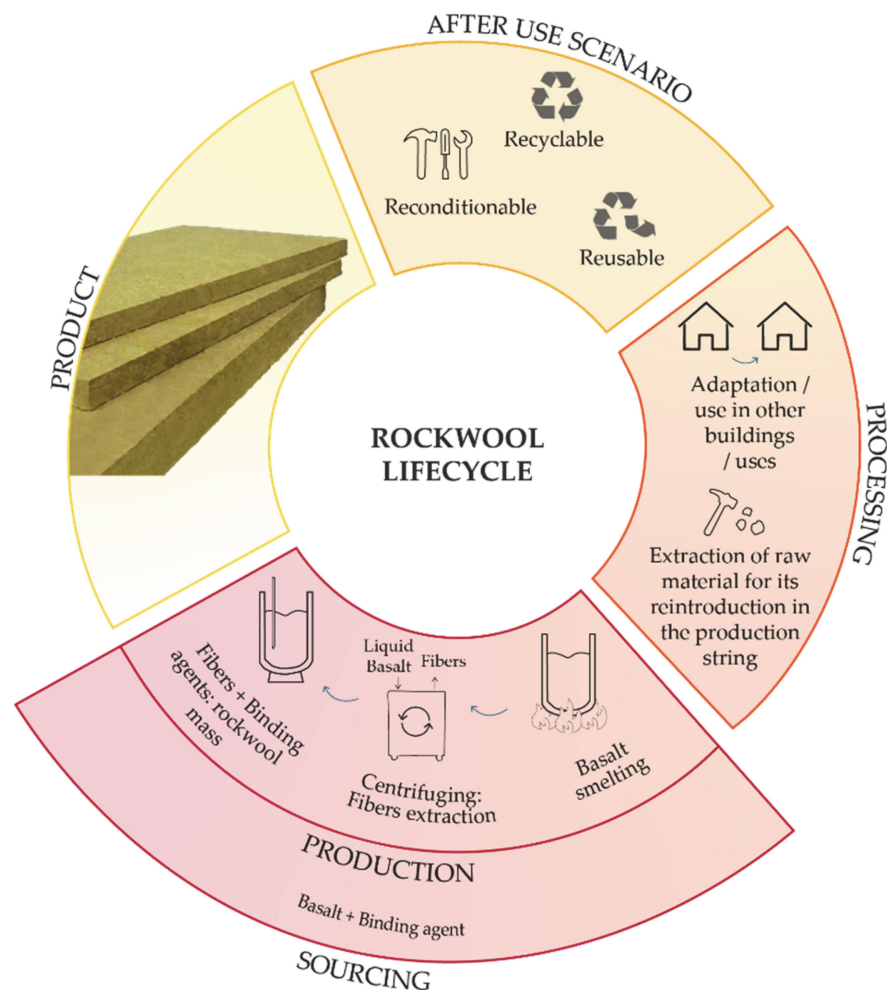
AFTER USE SCENARIO

Recyclable

Reconditionable

Reusable

PRODUCT

ROCKWOOL LIFECYCLE

PROCESSING

Adaptation / use in other buildings / uses

Extraction of raw material for its reintroduction in the production string

Fibers + Binding agents: rockwool mass

Liquid Basalt

Fibers

Centrifuging: Fibers extraction

Basalt smelting

PRODUCTION

Basalt + Binding agent

SOURCING